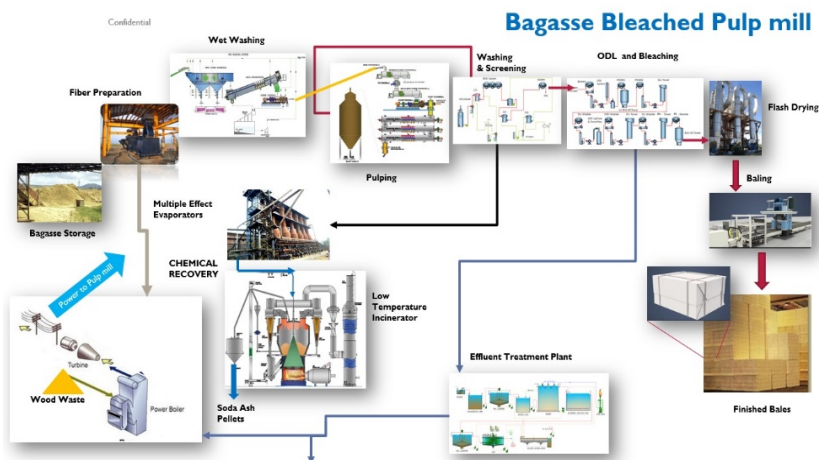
Confidential

Bagasse Bleached Pulp mill

Wet Washing

Fiber Preparation

Washing & Screening

ODL and Bleaching

Flash Drying

Pulping

Bagasse Storage

Multiple Effect Evaporators

Baling

CHEMICAL RECOVERY

Power to Pulp mill

Low Temperature Incinerator

Turbine

Wood Waste

Power Boiler

Soda Ash Pellets

Effluent Treatment Plant

Finished Bales